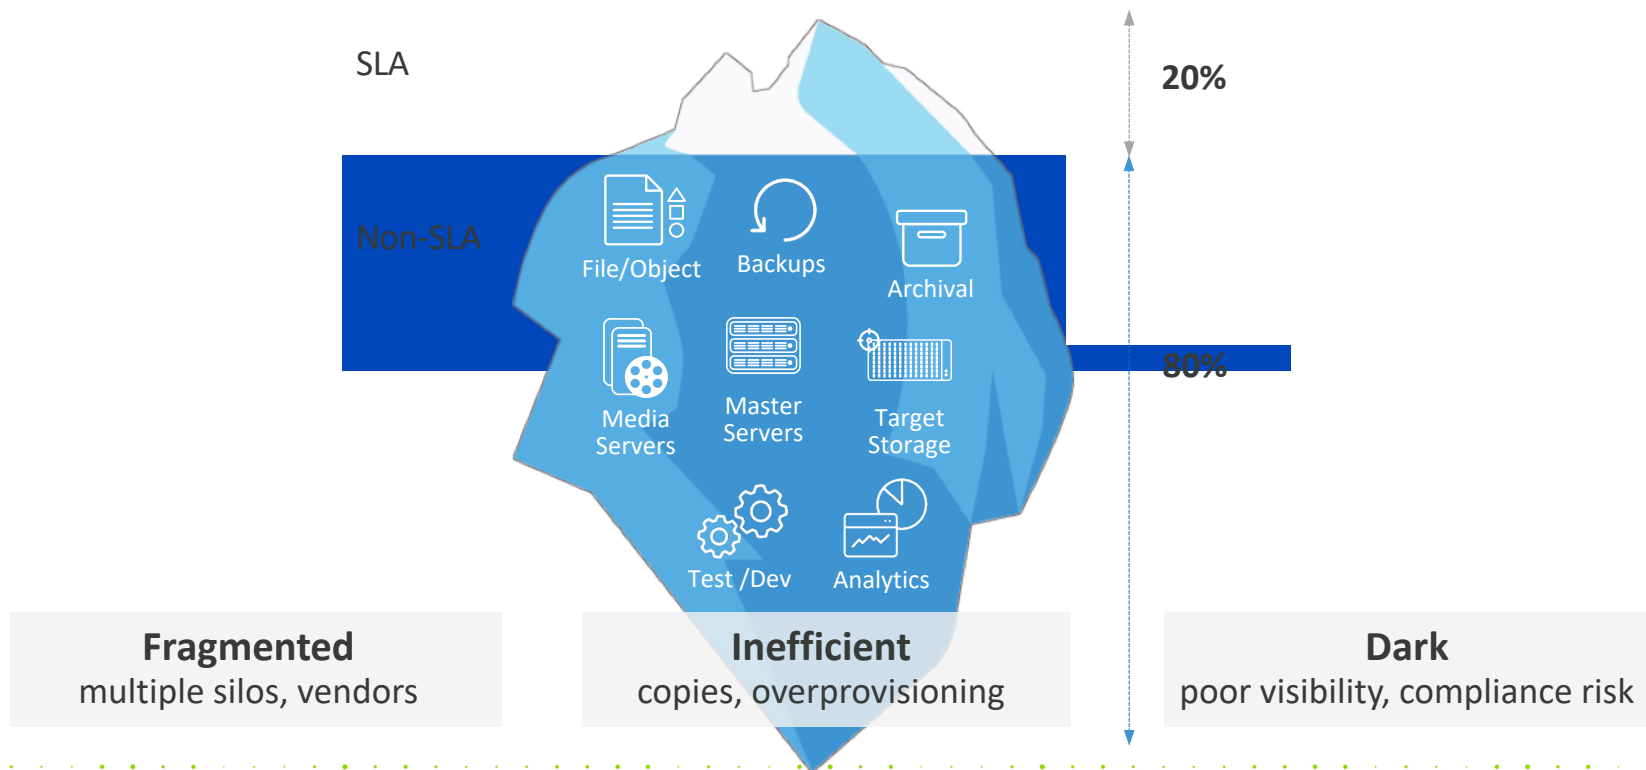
SLA

20%

Non-SLA

File/Object

Backups

Archival

80%

Media Servers

Master Servers

Target Storage

Test /Dev

Analytics

**Fragmented**
multiple silos, vendors

**Inefficient**
copies, overprovisioning

**Dark**
poor visibility, compliance risk